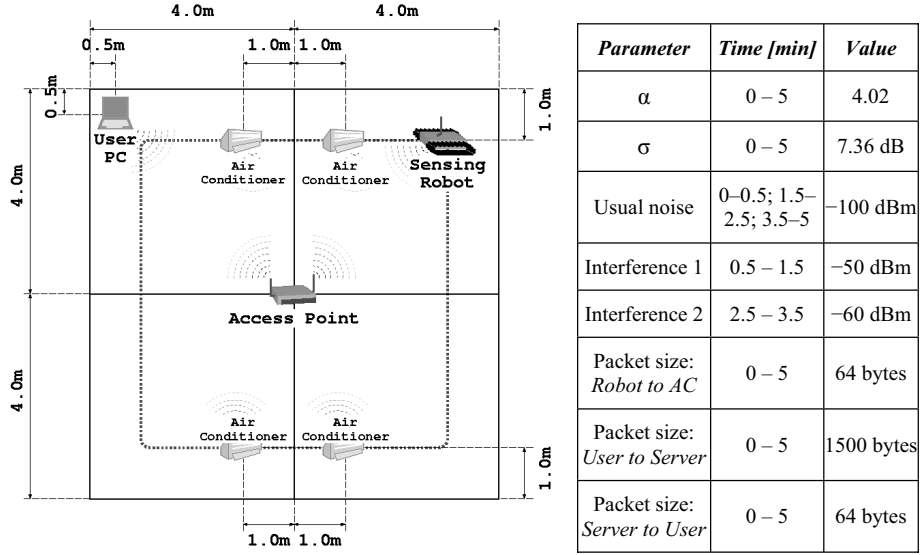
4.0m 4.0m
0.5m 1.0m 1.0m
0.5m
1.0m
4.0m
User PC
Air Conditioner
Air Conditioner
Sensing Robot
Access Point
4.0m
Air Conditioner
Air Conditioner
1.0m
1.0m 1.0m

| *Parameter* | *Time [min]* | *Value* |
|---|---|---|
| α | 0 – 5 | 4.02 |
| σ | 0 – 5 | 7.36 dB |
| Usual noise | 0–0.5; 1.5–2.5; 3.5–5 | −100 dBm |
| Interference 1 | 0.5 – 1.5 | −50 dBm |
| Interference 2 | 2.5 – 3.5 | −60 dBm |
| Packet size: *Robot to AC* | 0 – 5 | 64 bytes |
| Packet size: *User to Server* | 0 – 5 | 1500 bytes |
| Packet size: *Server to User* | 0 – 5 | 64 bytes |